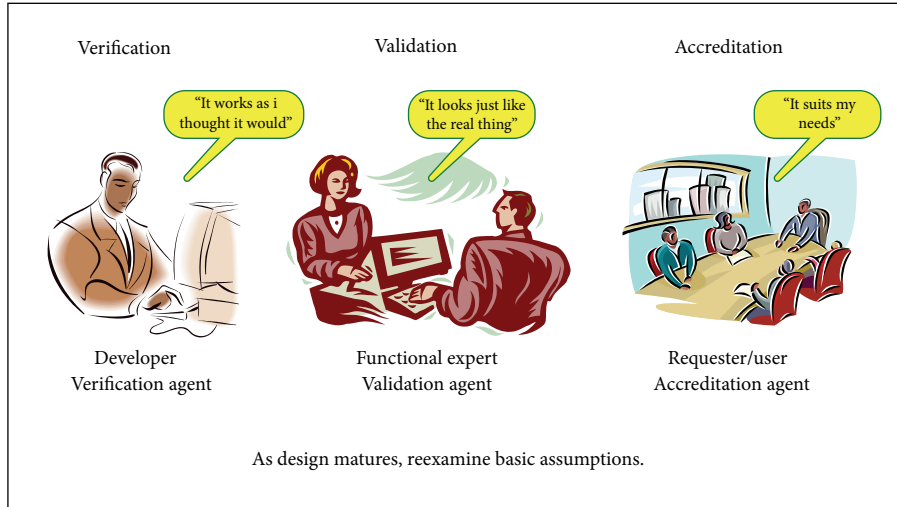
Verification

"It works as i thought it would"

Developer
Verification agent

Validation

"It looks just like the real thing"

Functional expert
Validation agent

Accreditation

"It suits my needs"

Requester/user
Accreditation agent

As design matures, reexamine basic assumptions.